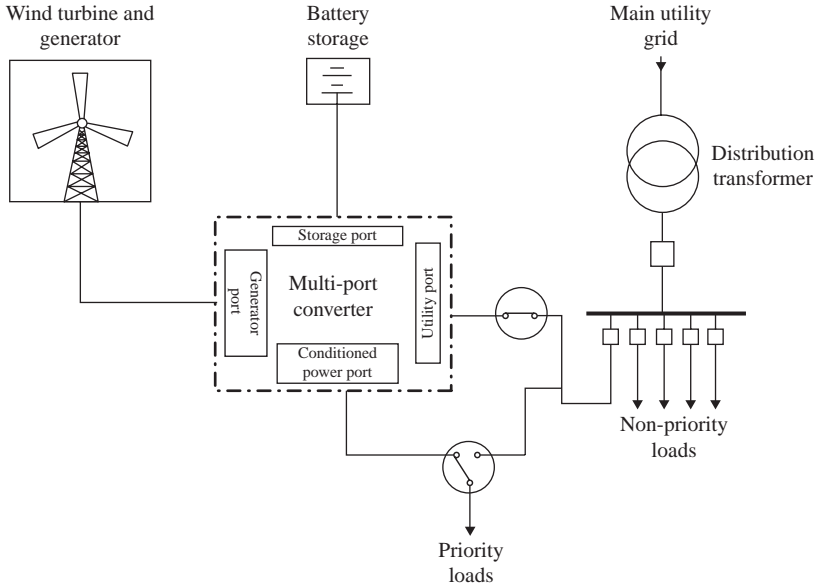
Wind turbine and generator

Battery storage

Main utility grid

Distribution transformer

Storage port

Generator port

Multi-port converter

Utility port

Conditioned power port

Non-priority loads

Priority loads